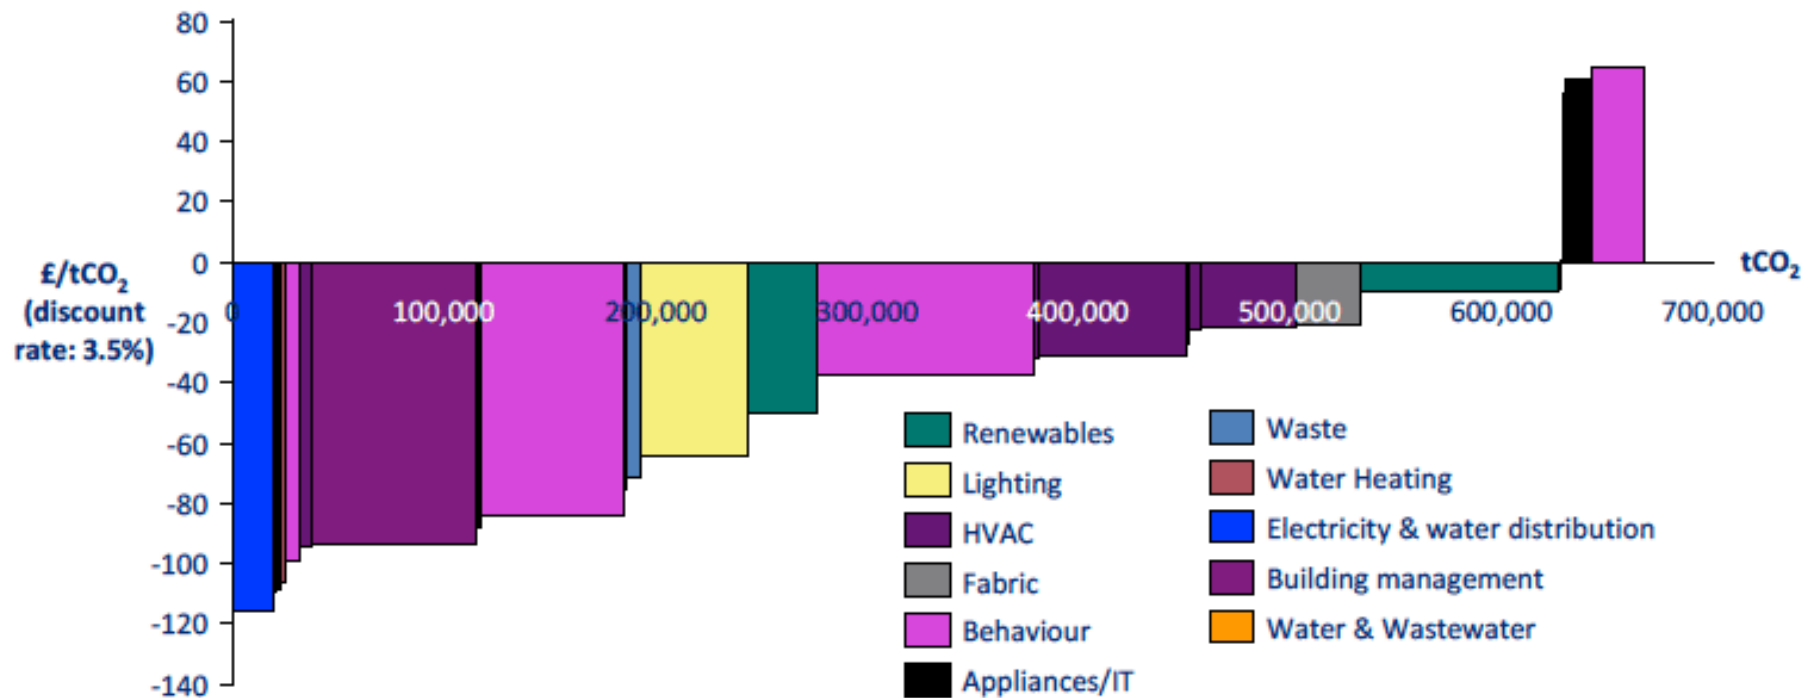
80
60
40
20
0
-20
-40
-60
-80
-100
-120
-140

£/tCO$_2$
(discount rate: 3.5%)

0
100,000
200,000
300,000
400,000
500,000
600,000
700,000
tCO$_2$

Renewables
Lighting
HVAC
Fabric
Behaviour
Appliances/IT
Waste
Water Heating
Electricity & water distribution
Building management
Water & Wastewater